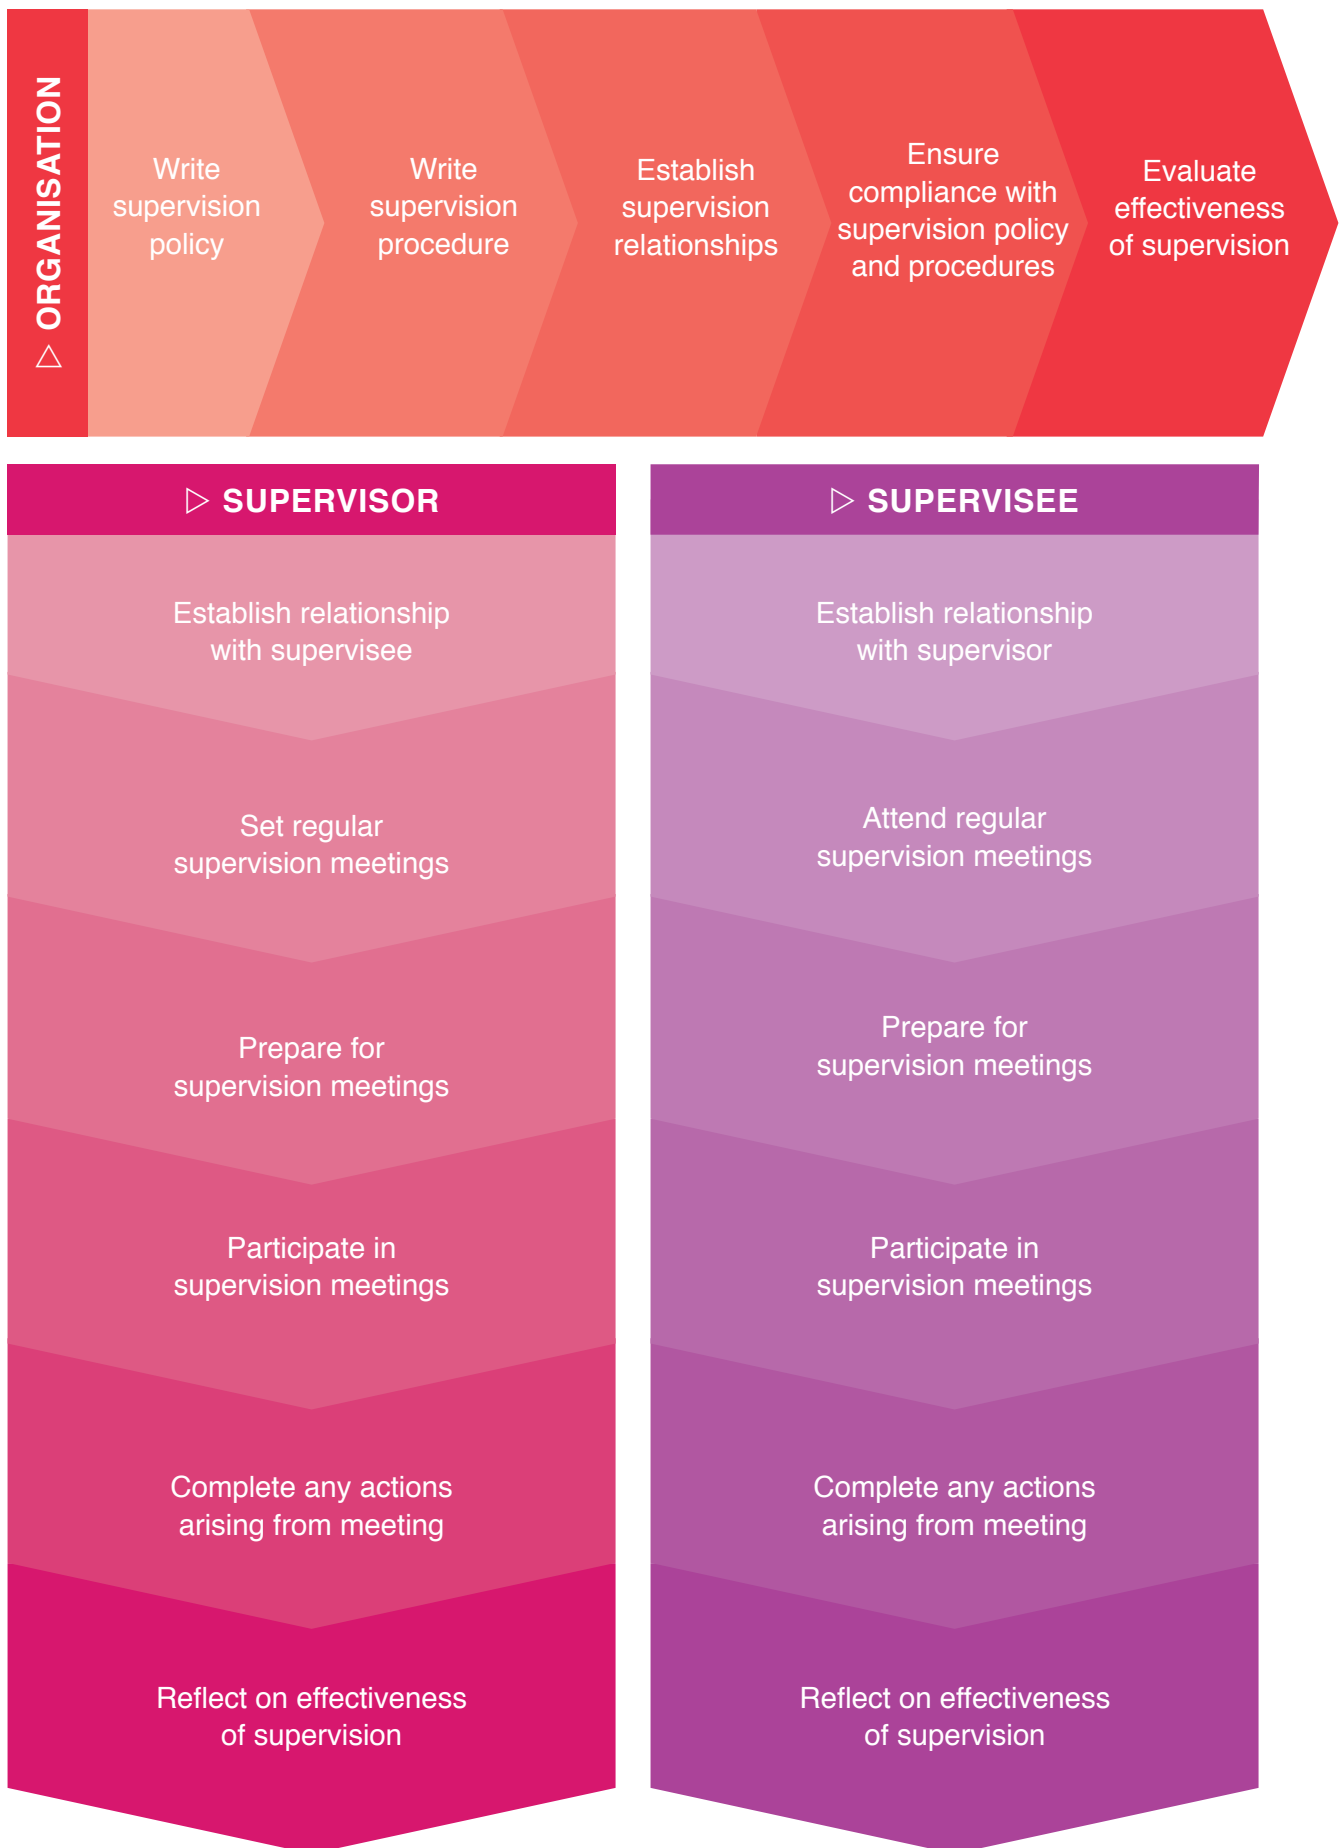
△ ORGANISATION

Write supervision policy

Write supervision procedure

Establish supervision relationships

Ensure compliance with supervision policy and procedures

Evaluate effectiveness of supervision

▷ SUPERVISOR

Establish relationship with supervisee

Set regular supervision meetings

Prepare for supervision meetings

Participate in supervision meetings

Complete any actions arising from meeting

Reflect on effectiveness of supervision

▷ SUPERVISEE

Establish relationship with supervisor

Attend regular supervision meetings

Prepare for supervision meetings

Participate in supervision meetings

Complete any actions arising from meeting

Reflect on effectiveness of supervision